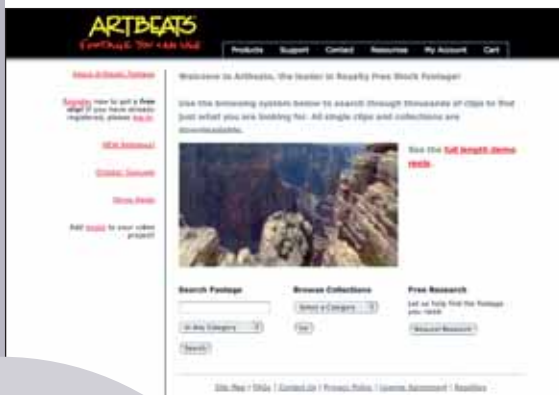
ARTBEATS
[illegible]

Products Support Contact Resources My Account Cart

About Artbeats Footage

Register now to get a free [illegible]! If you have already registered, please log in.

NEW Releases!

Create Account

Shop Deals

Add music to your video project!

Welcome to Artbeats, the leader in Royalty Free Stock Footage!

Use the browsing system below to search through thousands of clips to find just what you are looking for. All single clips and collections are downloadable.

See the full length demo reels

Search Footage

In Any Category

Search

Browse Collections

Select a Category

Go

Free Research

Let us help find the footage you need.

Request Research

Site Map | FAQs | Contact Us | Privacy Policy | License Agreement | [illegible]